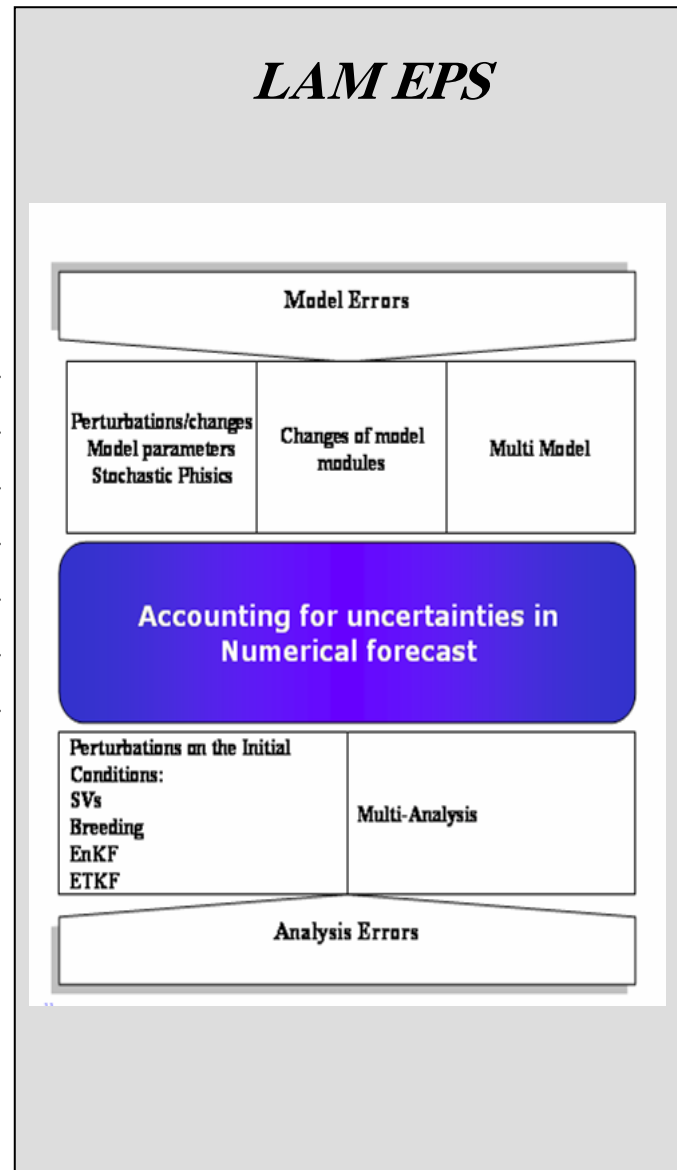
LAM EPS

Model Errors

| Perturbations/changes Model parameters Stochastic Phisics | Changes of model modules | Multi Model |
|---|---|---|

Accounting for uncertainties in Numerical forecast

| Perturbations on the Initial Conditions: SVs Breeding EnKF ETKF | Multi-Analysis |
|---|---|

Analysis Errors